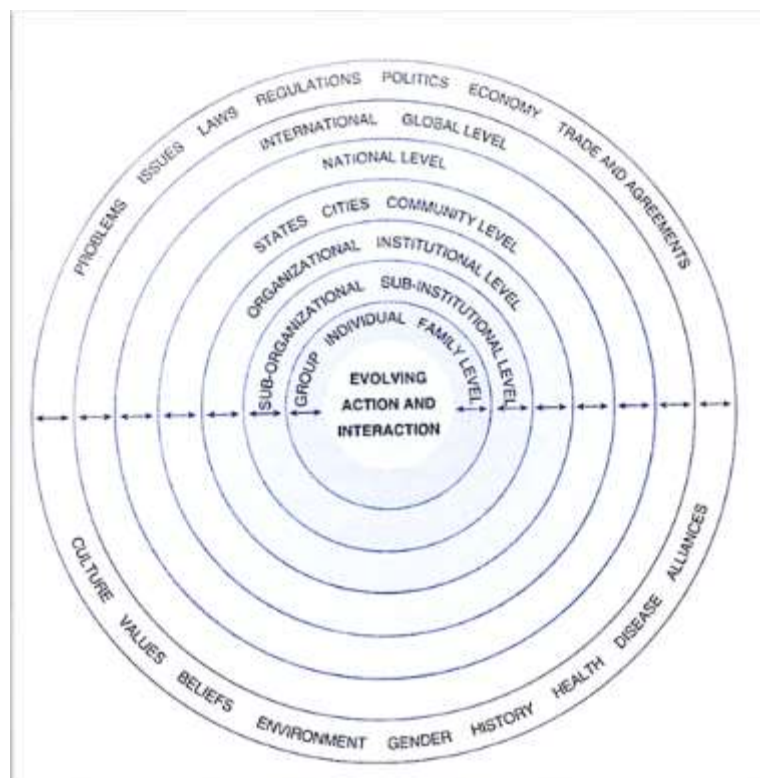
PROBLEMS ISSUES LAWS REGULATIONS POLITICS ECONOMY TRADE AND AGREEMENTS

INTERNATIONAL GLOBAL LEVEL

NATIONAL LEVEL

STATES CITIES COMMUNITY LEVEL

ORGANIZATIONAL INSTITUTIONAL LEVEL

SUB-ORGANIZATIONAL SUB-INSTITUTIONAL LEVEL

GROUP INDIVIDUAL FAMILY LEVEL

EVOLVING ACTION AND INTERACTION

CULTURE VALUES BELIEFS ENVIRONMENT GENDER HISTORY HEALTH DISEASE ALLIANCES